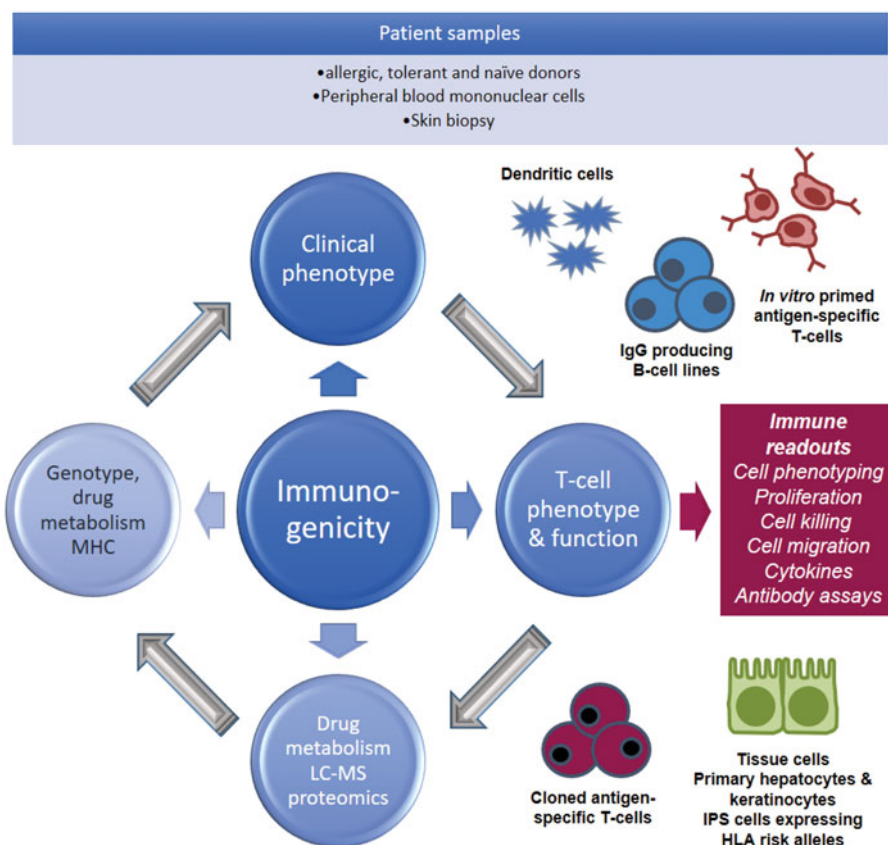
Patient samples

•allergic, tolerant and naïve donors
•Peripheral blood mononuclear cells
•Skin biopsy

Dendritic cells

IgG producing B-cell lines

In vitro primed antigen-specific T-cells

Clinical phenotype

Genotype, drug metabolism MHC

Immuno-genicity

T-cell phenotype & function

Immune readouts
Cell phenotyping
Proliferation
Cell killing
Cell migration
Cytokines
Antibody assays

Drug metabolism LC-MS proteomics

Cloned antigen-specific T-cells

Tissue cells
Primary hepatocytes & keratinocytes
IPS cells expressing HLA risk alleles